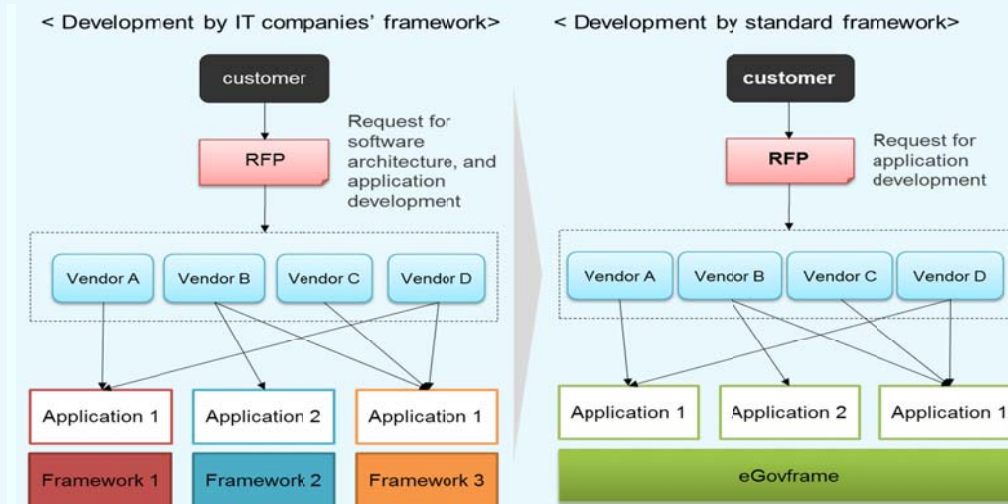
< Development by IT companies' framework>

customer

RFP

Request for software architecture, and application development

Vendor A

Vendor B

Vendor C

Vendor D

Application 1

Application 2

Application 1

Framework 1

Framework 2

Framework 3

< Development by standard framework>

customer

RFP

Request for application development

Vendor A

Vendor B

Vendor C

Vendor D

Application 1

Application 2

Application 1

eGovframe